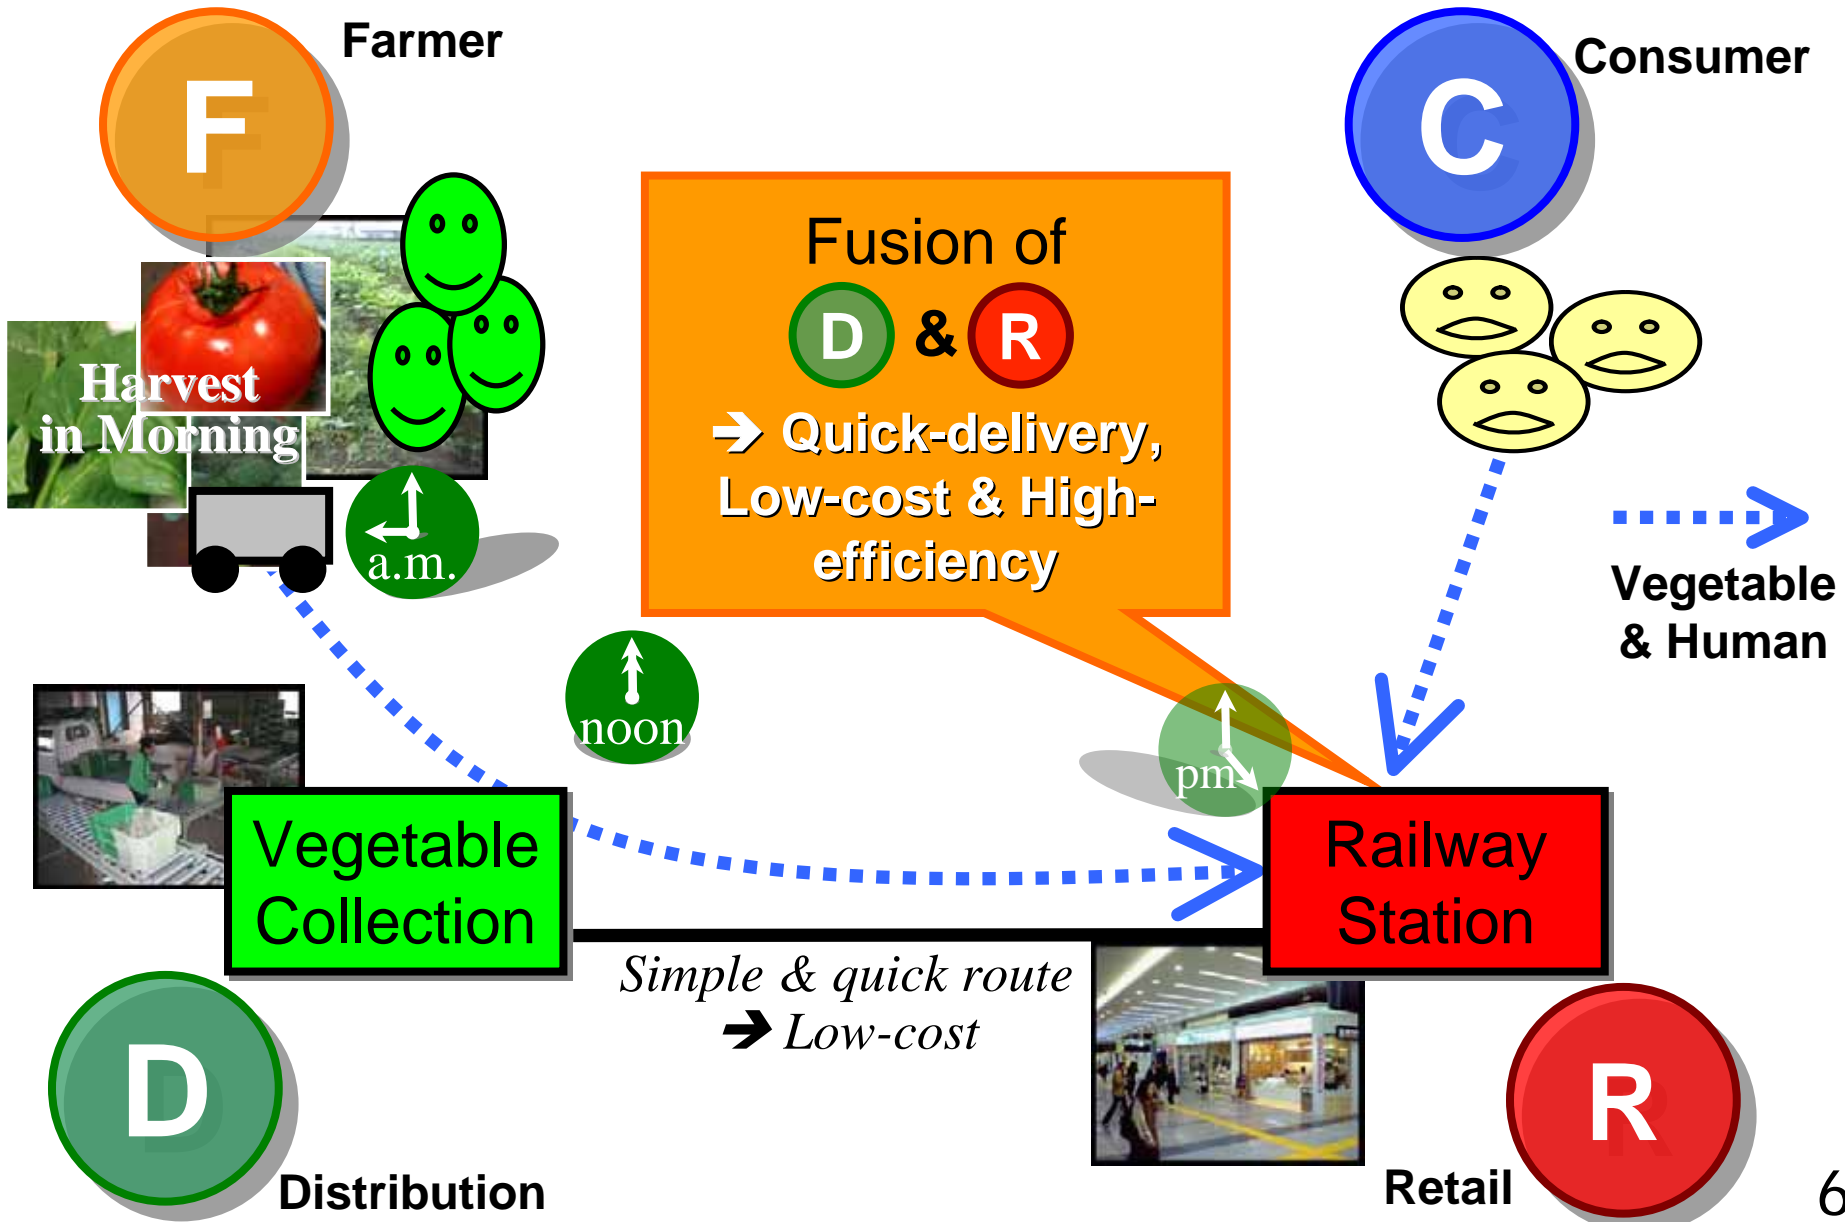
F

Farmer

Harvest in Morning

a.m.

Fusion of D & R

➔ Quick-delivery, Low-cost & High-efficiency

C

Consumer

Vegetable & Human

noon

pm

Vegetable Collection

Railway Station

Simple & quick route ➔ Low-cost

D

Distribution

R

Retail

6